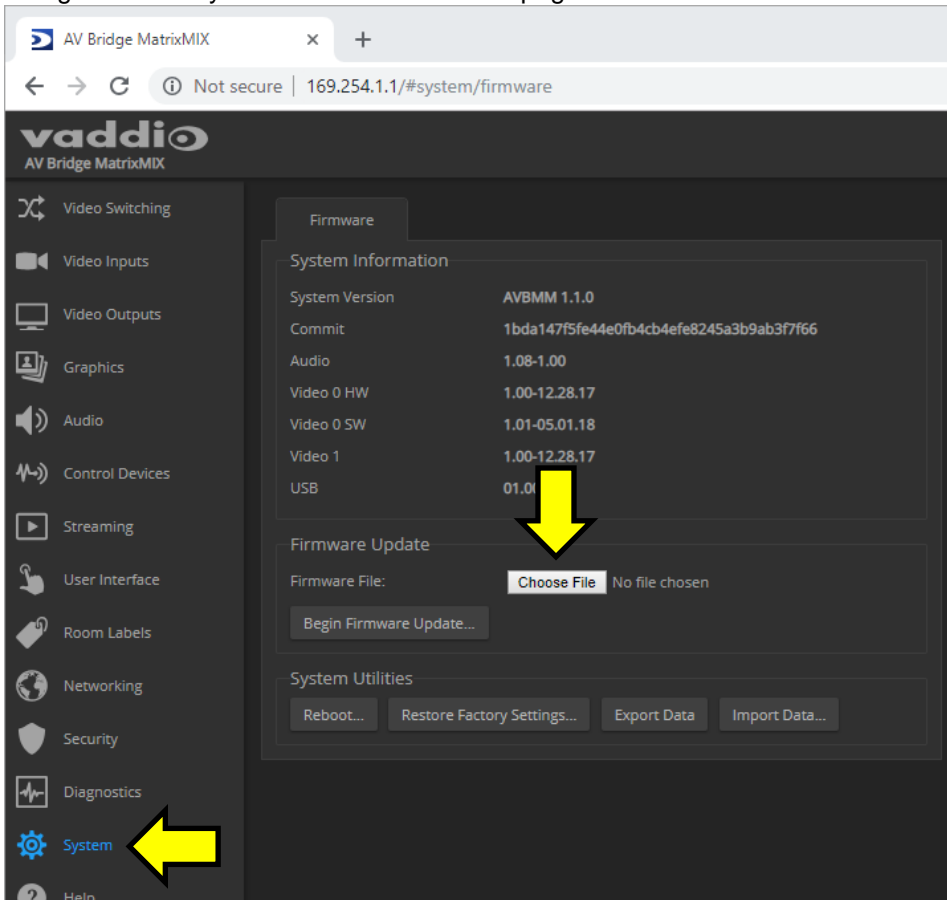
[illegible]

AV Bridge MatrixMIX × +

← → C ⓘ Not secure | 169.254.1.1/#system/firmware

vaddio
AV Bridge MatrixMIX

Video Switching
Video Inputs
Video Outputs
Graphics
Audio
Control Devices
Streaming
User Interface
Room Labels
Networking
Security
Diagnostics
System
Help

Firmware

System Information

| | |
|---|---|
| System Version | AVBMM 1.1.0 |
| Commit | 1bda147f5fe44e0fb4cb4efe8245a3b9ab3f7f66 |
| Audio | 1.08-1.00 |
| Video 0 HW | 1.00-12.28.17 |
| Video 0 SW | 1.01-05.01.18 |
| Video 1 | 1.00-12.28.17 |
| USB | 01.0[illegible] |

Firmware Update

Firmware File: Choose File No file chosen

Begin Firmware Update...

System Utilities

Reboot... Restore Factory Settings... Export Data Import Data...